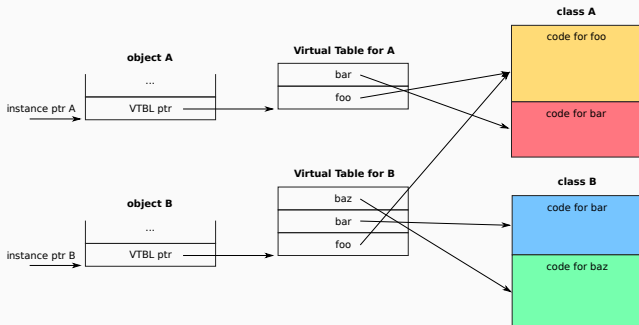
class A

object A

Virtual Table for A

code for foo

...

bar

instance ptr A

VTBL ptr

foo

code for bar

Virtual Table for B

class B

object B

baz

code for bar

...

bar

instance ptr B

VTBL ptr

foo

code for baz